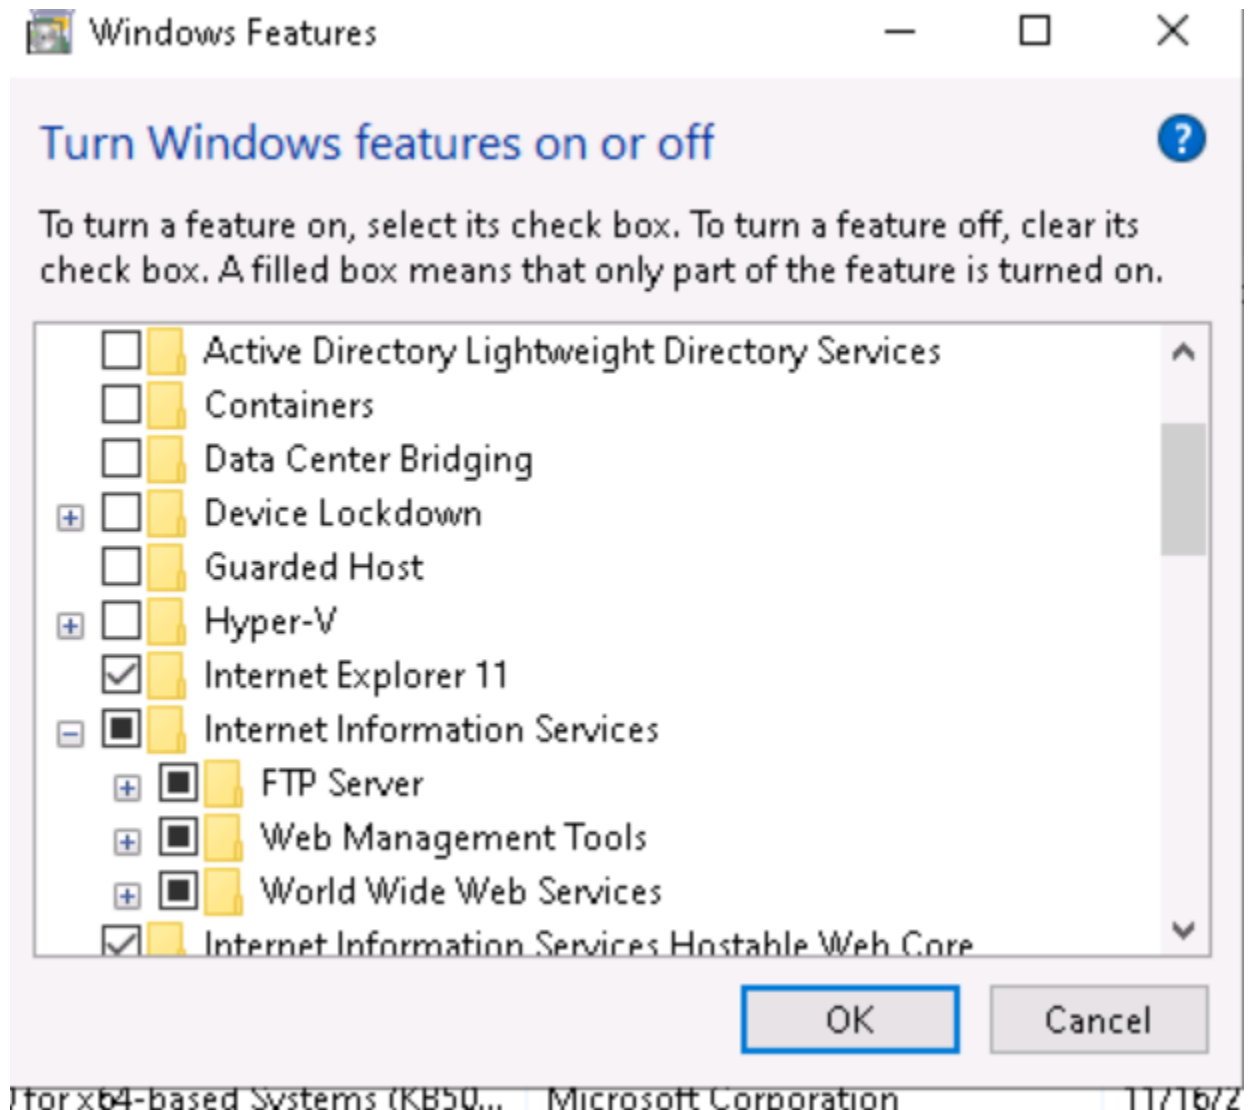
Windows Features

Turn Windows features on or off

To turn a feature on, select its check box. To turn a feature off, clear its check box. A filled box means that only part of the feature is turned on.

Active Directory Lightweight Directory Services
Containers
Data Center Bridging
Device Lockdown
Guarded Host
Hyper-V
Internet Explorer 11
Internet Information Services
FTP Server
Web Management Tools
World Wide Web Services
Internet Information Services Hostable Web Core

OK
Cancel

for x64-based Systems (KB50... Microsoft Corporation 11/16/2